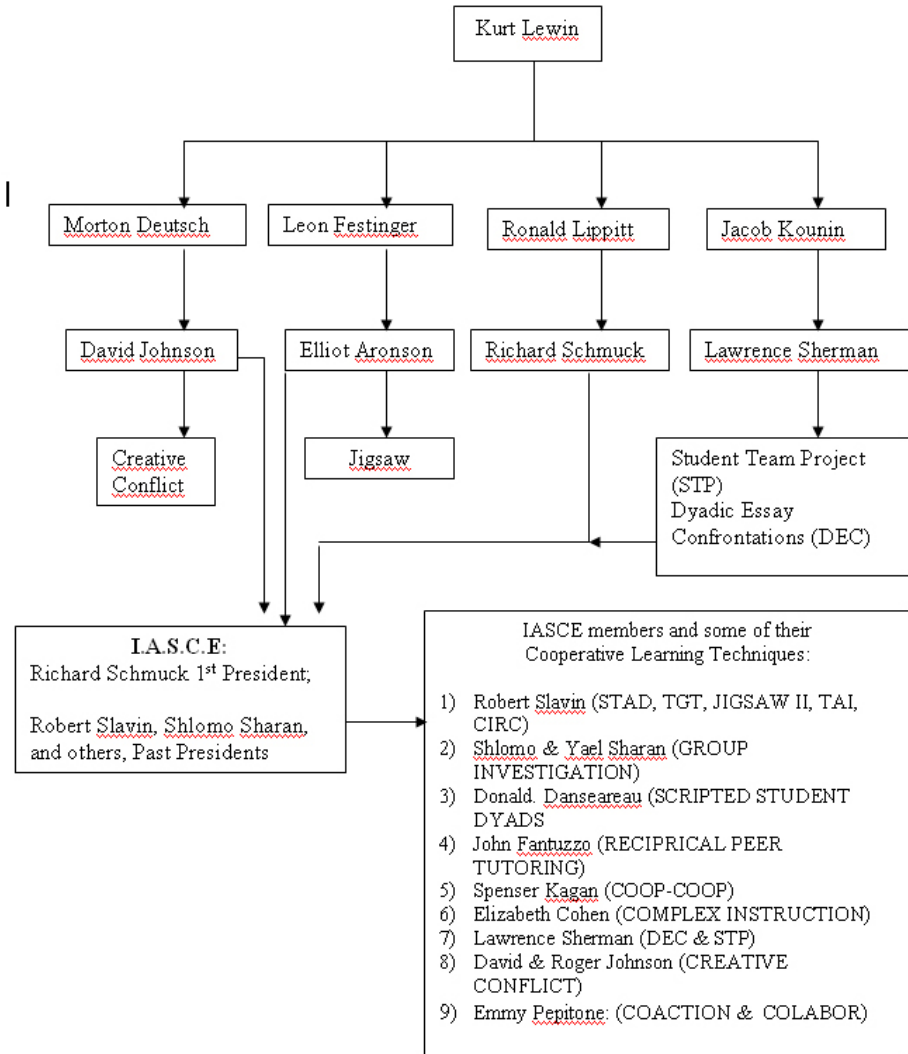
Kurt Lewin

Morton Deutsch

Leon Festinger

Ronald Lippitt

Jacob Kounin

David Johnson

Elliot Aronson

Richard Schmuck

Lawrence Sherman

Creative Conflict

Jigsaw

Student Team Project (STP)
Dyadic Essay Confrontations (DEC)

I.A.S.C.E:
Richard Schmuck 1$^{st}$ President;

Robert Slavin, Shlomo Sharan, and others, Past Presidents

IASCE members and some of their Cooperative Learning Techniques:

1) Robert Slavin (STAD, TGT, JIGSAW II, TAI, CIRC)
2) Shlomo & Yael Sharan (GROUP INVESTIGATION)
3) Donald. Danseareau (SCRIPTED STUDENT DYADS
4) John Fantuzzo (RECIPRICAL PEER TUTORING)
5) Spenser Kagan (COOP-COOP)
6) Elizabeth Cohen (COMPLEX INSTRUCTION)
7) Lawrence Sherman (DEC & STP)
8) David & Roger Johnson (CREATIVE CONFLICT)
9) Emmy Pepitone: (COACTION & COLABOR)